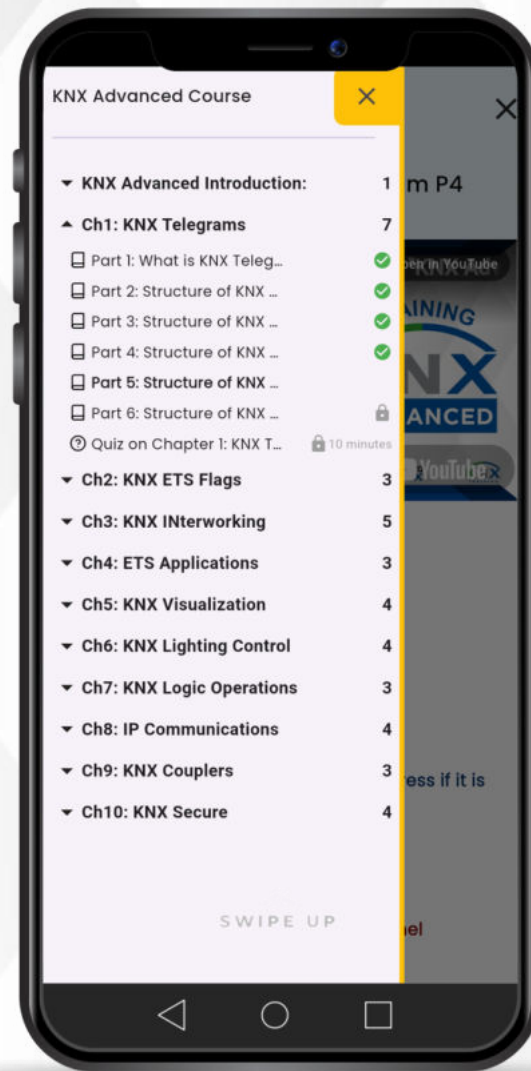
KNX Advanced Course

×

×

KNX Advanced Introduction: 1

m P4

Ch1: KNX Telegrams 7

Part 1: What is KNX Teleg...

Part 2: Structure of KNX ...

Part 3: Structure of KNX ...

Part 4: Structure of KNX ...

Part 5: Structure of KNX ...

Part 6: Structure of KNX ...

Quiz on Chapter 1: KNX T... 10 minutes

Ch2: KNX ETS Flags 3

Ch3: KNX INterworking 5

Ch4: ETS Applications 3

Ch5: KNX Visualization 4

Ch6: KNX Lighting Control 4

Ch7: KNX Logic Operations 3

Ch8: IP Communications 4

Ch9: KNX Couplers 3

Ch10: KNX Secure 4

pen in YouTube

AINING

NX

ANCED

YouTube

ess if it is

el

SWIPE UP